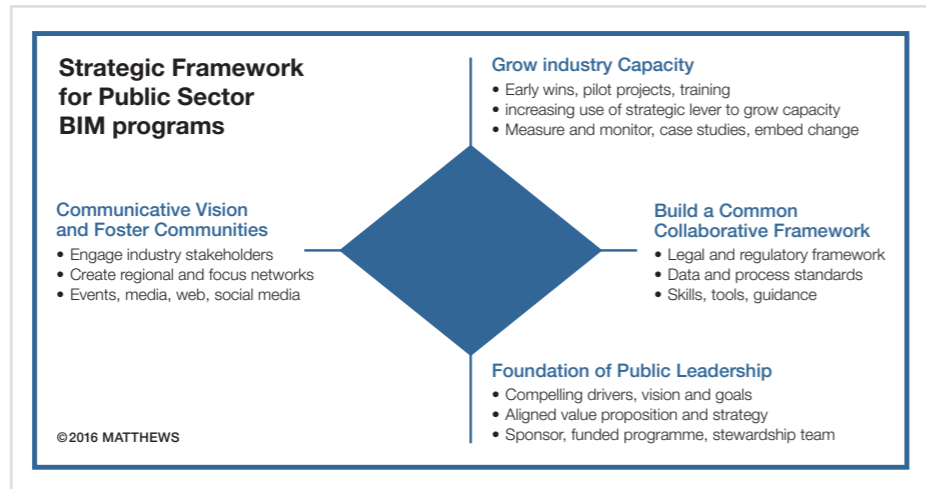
Strategic Framework for Public Sector BIM programs

Grow industry Capacity
• Early wins, pilot projects, training
• increasing use of strategic lever to grow capacity
• Measure and monitor, case studies, embed change

Communicative Vision and Foster Communities
• Engage industry stakeholders
• Create regional and focus networks
• Events, media, web, social media

Build a Common Collaborative Framework
• Legal and regulatory framework
• Data and process standards
• Skills, tools, guidance

Foundation of Public Leadership
• Compelling drivers, vision and goals
• Aligned value proposition and strategy
• Sponsor, funded programme, stewardship team

©2016 MATTHEWS